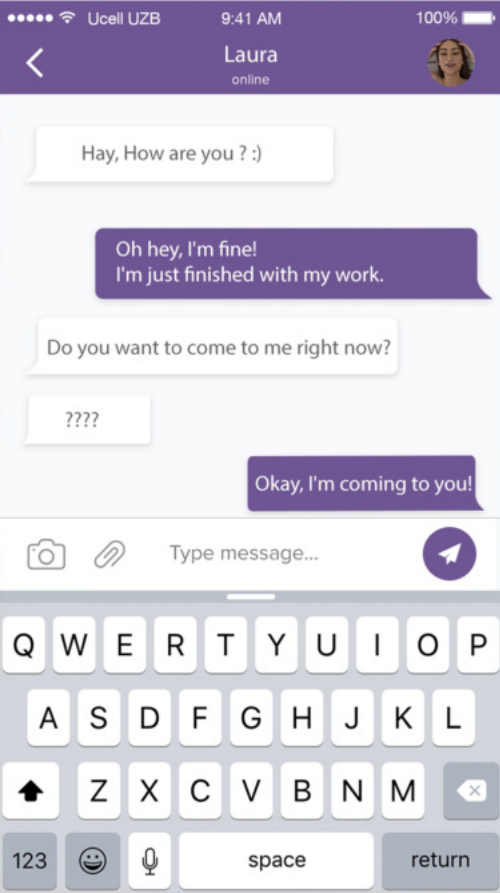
Ucell UZB 9:41 AM 100%

Laura
online

Hay, How are you ? :)

Oh hey, I'm fine!
I'm just finished with my work.

Do you want to come to me right now?

????

Okay, I'm coming to you!

Type message...

Q W E R T Y U I O P
A S D F G H J K L
Z X C V B N M
123 space return